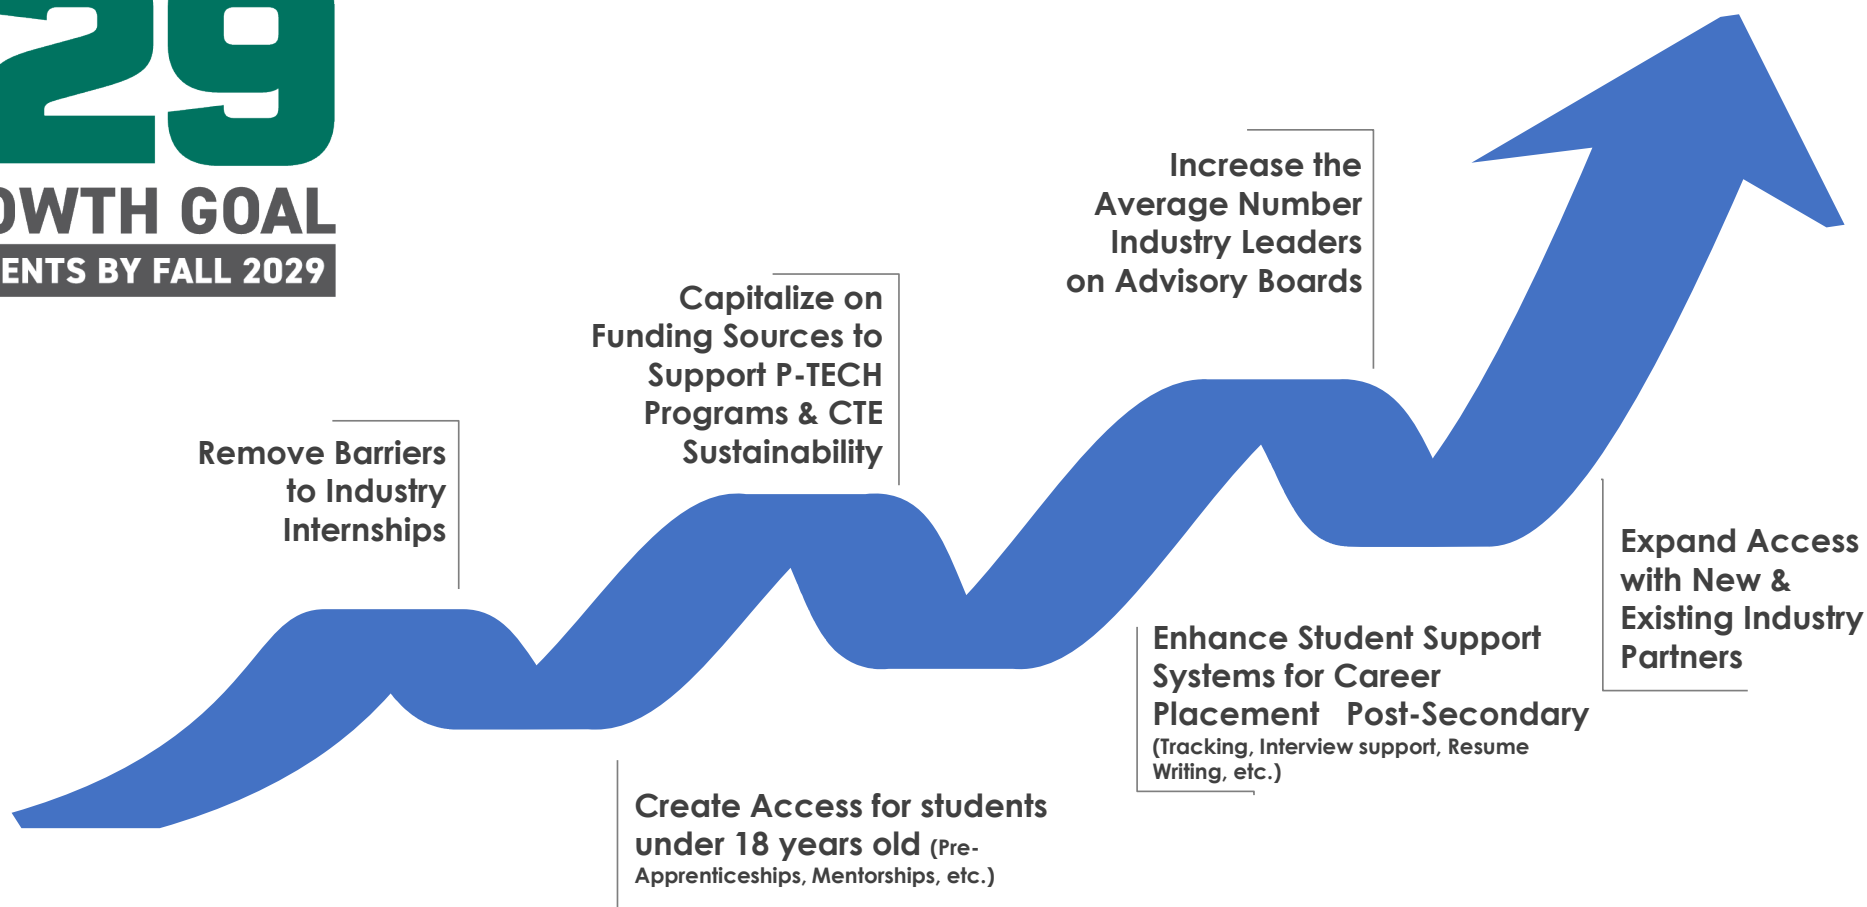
29
WTH GOAL
ENTS BY FALL 2029

Remove Barriers to Industry Internships

Capitalize on Funding Sources to Support P-TECH Programs & CTE Sustainability

Increase the Average Number Industry Leaders on Advisory Boards

Create Access for students under 18 years old (Pre-Apprenticeships, Mentorships, etc.)

Enhance Student Support Systems for Career Placement Post-Secondary (Tracking, Interview support, Resume Writing, etc.)

Expand Access with New & Existing Industry Partners